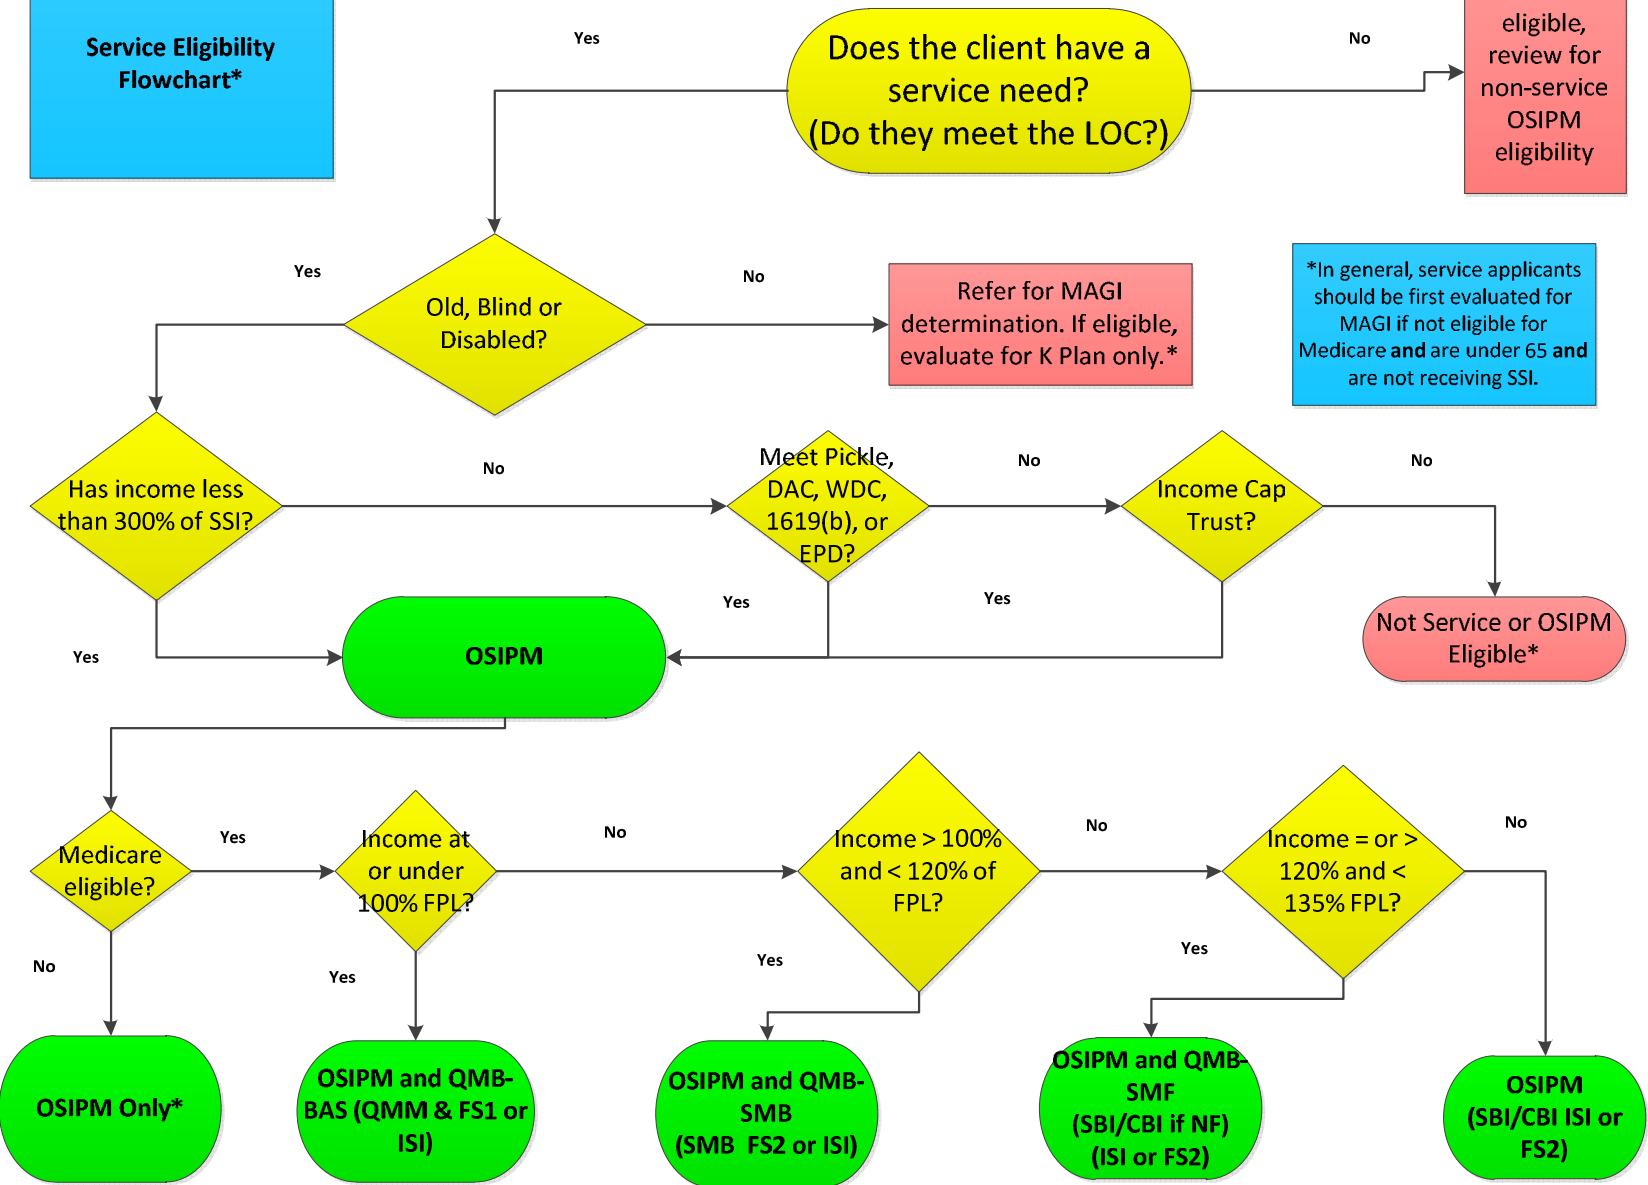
Service Eligibility Flowchart*

Yes

Does the client have a service need? (Do they meet the LOC?)

No

eligible, review for non-service OSIPM eligibility

Yes

Old, Blind or Disabled?

No

Refer for MAGI determination. If eligible, evaluate for K Plan only.*

*In general, service applicants should be first evaluated for MAGI if not eligible for Medicare and are under 65 and are not receiving SSI.

Has income less than 300% of SSI?

No

Meet Pickle, DAC, WDC, 1619(b), or EPD?

No

Income Cap Trust?

No

Yes

Yes

Yes

OSIPM

Not Service or OSIPM Eligible*

Medicare eligible?

Yes

Income at or under 100% FPL?

No

Income > 100% and < 120% of FPL?

No

Income = or > 120% and < 135% FPL?

No

No

Yes

Yes

Yes

OSIPM Only*

OSIPM and QMB-BAS (QMM & FS1 or ISI)

OSIPM and QMB-SMB (SMB FS2 or ISI)

OSIPM and QMB-SMF (SBI/CBI if NF) (ISI or FS2)

OSIPM (SBI/CBI ISI or FS2)